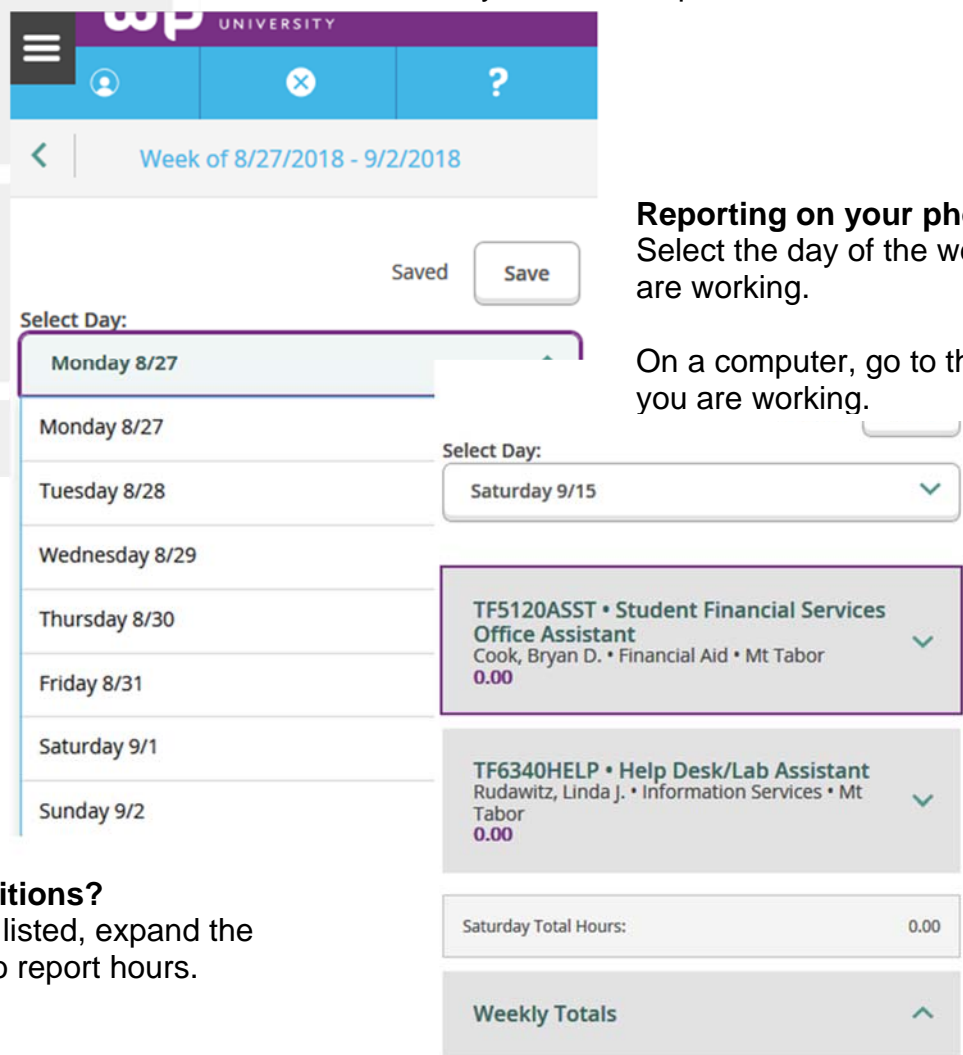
UNIVERSITY

?

Week of 8/27/2018 - 9/2/2018

Saved Save

Select Day:

Monday 8/27

Monday 8/27

Tuesday 8/28

Wednesday 8/29

Thursday 8/30

Friday 8/31

Saturday 9/1

Sunday 9/2

**Reporting on your ph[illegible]**
Select the day of the w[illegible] are working.

On a computer, go to th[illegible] you are working.

Select Day:

Saturday 9/15

TF5120ASST • Student Financial Services Office Assistant
Cook, Bryan D. • Financial Aid • Mt Tabor
0.00

TF6340HELP • Help Desk/Lab Assistant
Rudawitz, Linda J. • Information Services • Mt Tabor
0.00

Saturday Total Hours: 0.00

Weekly Totals

**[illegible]itions?**
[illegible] listed, expand the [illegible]o report hours.